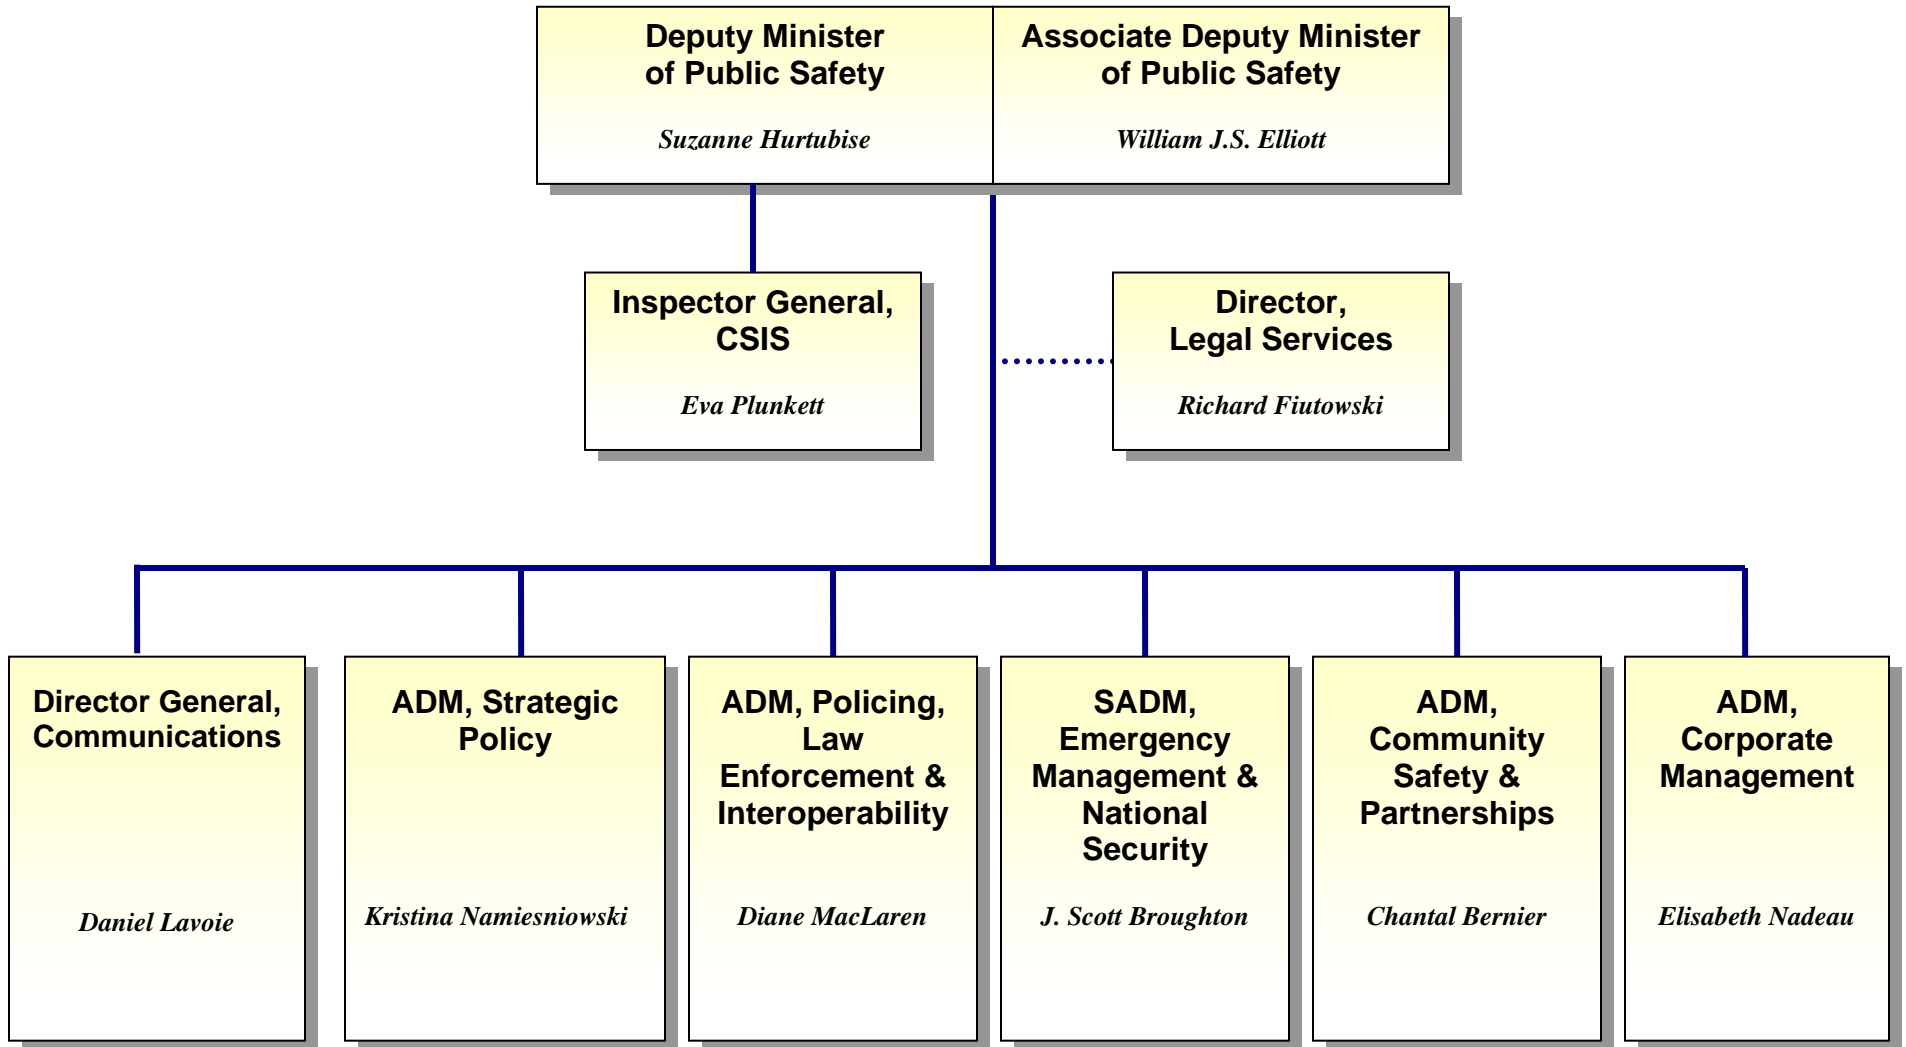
Deputy Minister of Public Safety
Suzanne Hurtubise

Associate Deputy Minister of Public Safety
William J.S. Elliott

Inspector General, CSIS
Eva Plunkett

Director, Legal Services
Richard Fiutowski

Director General, Communications
Daniel Lavoie

ADM, Strategic Policy
Kristina Namiesniowski

ADM, Policing, Law Enforcement & Interoperability
Diane MacLaren

SADM, Emergency Management & National Security
J. Scott Broughton

ADM, Community Safety & Partnerships
Chantal Bernier

ADM, Corporate Management
Elisabeth Nadeau